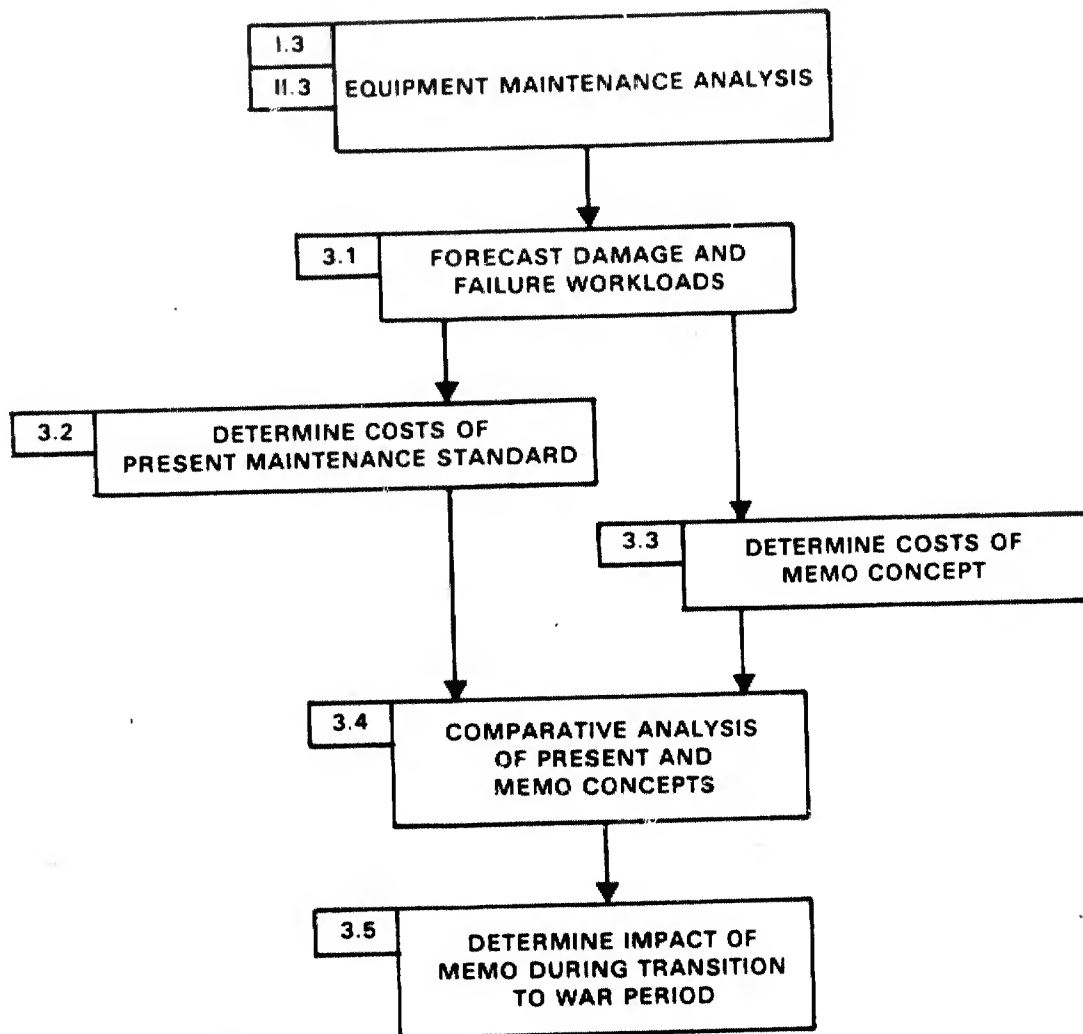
I.3
II.3
EQUIPMENT MAINTENANCE ANALYSIS

3.1
FORECAST DAMAGE AND FAILURE WORKLOADS

3.2
DETERMINE COSTS OF PRESENT MAINTENANCE STANDARD

3.3
DETERMINE COSTS OF MEMO CONCEPT

3.4
COMPARATIVE ANALYSIS OF PRESENT AND MEMO CONCEPTS

3.5
DETERMINE IMPACT OF MEMO DURING TRANSITION TO WAR PERIOD